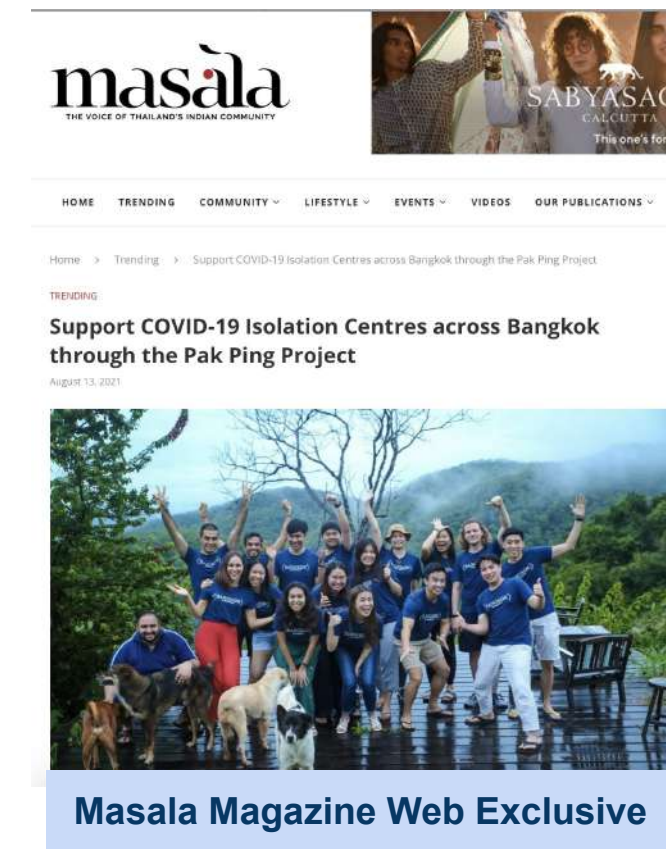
masala
THE VOICE OF THAILAND'S INDIAN COMMUNITY

SABYASA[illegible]
CALCUTTA
This one's for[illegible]

HOME TRENDING COMMUNITY LIFESTYLE EVENTS VIDEOS OUR PUBLICATIONS

Home > Trending > Support COVID-19 Isolation Centres across Bangkok through the Pak Ping Project

TRENDING

Support COVID-19 Isolation Centres across Bangkok through the Pak Ping Project

August 13, 2021

Masala Magazine Web Exclusive